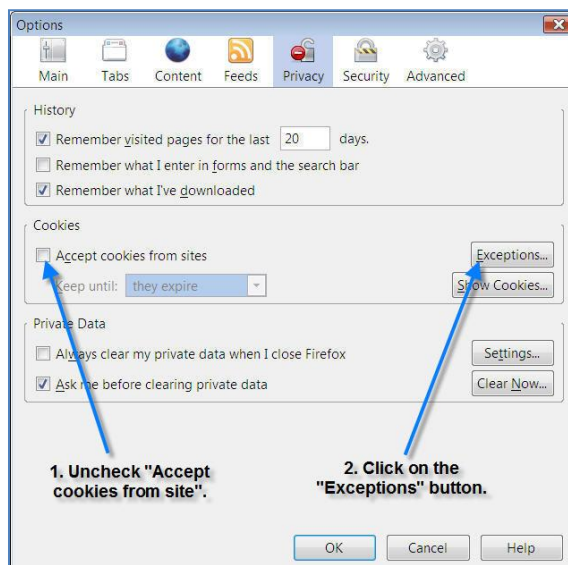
Options

Main Tabs Content Feeds Privacy Security Advanced

History

Remember visited pages for the last 20 days.

Remember what I enter in forms and the search bar

Remember what I've downloaded

Cookies

Accept cookies from sites

Exceptions...

Keep until: they expire

Show Cookies...

Private Data

Always clear my private data when I close Firefox

Settings...

Ask me before clearing private data

Clear Now...

1. Uncheck "Accept cookies from site".

2. Click on the "Exceptions" button.

OK Cancel Help